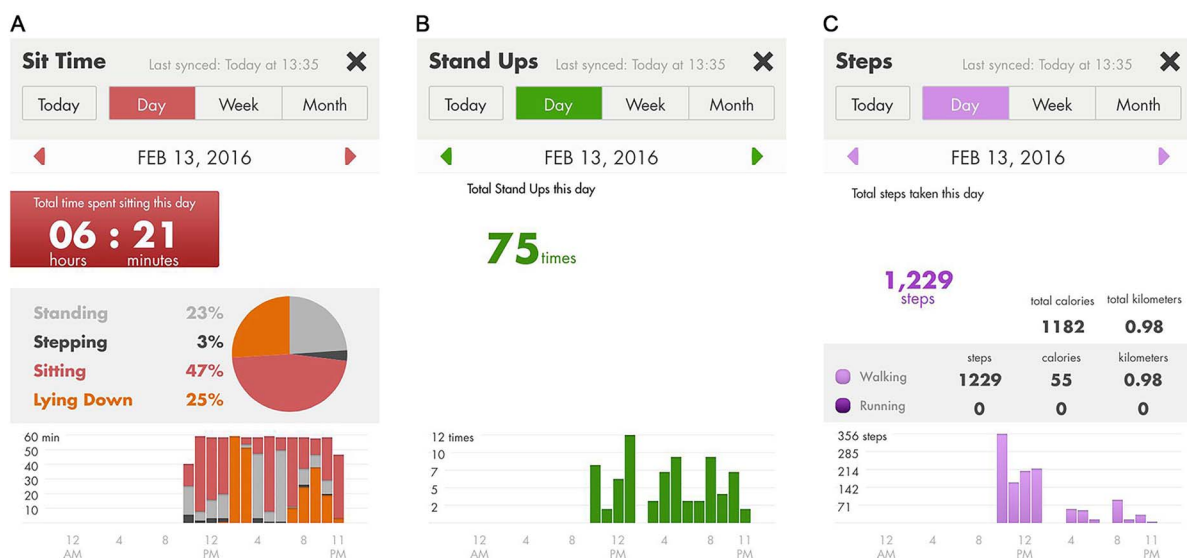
A

Sit Time Last synced: Today at 13:35

Today | Day | Week | Month

FEB 13, 2016

Total time spent sitting this day
06 : 21
hours minutes

| | |
|---|---|
| Standing | 23% |
| Stepping | 3% |
| Sitting | 47% |
| Lying Down | 25% |

60 min
50
40
30
20
10

12 AM 4 8 12 PM 4 8 11 PM

B

Stand Ups Last synced: Today at 13:35

Today | Day | Week | Month

FEB 13, 2016

Total Stand Ups this day

75 times

12 times
10
7
5
2

12 AM 4 8 12 PM 4 8 11 PM

C

Steps Last synced: Today at 13:35

Today | Day | Week | Month

FEB 13, 2016

Total steps taken this day

1,229 steps

total calories 1182
total kilometers 0.98

| | steps | calories | kilometers |
|---|---|---|---|
| Walking | 1229 | 55 | 0.98 |
| Running | 0 | 0 | 0 |

356 steps
285
214
142
71

12 AM 4 8 12 PM 4 8 11 PM